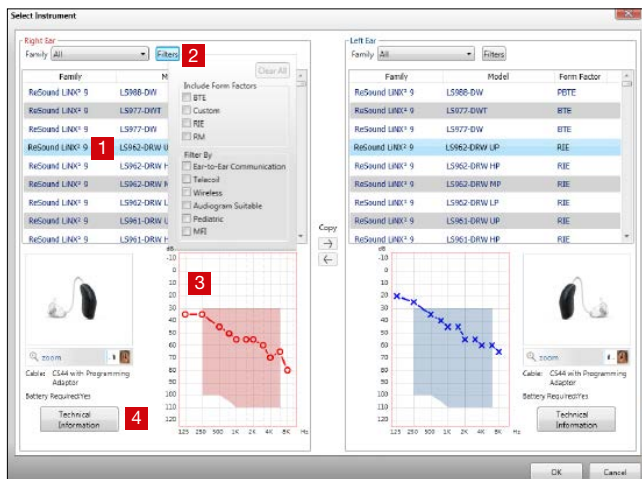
Select Instrument

Right Ear
Family All
Filters 2

| Family | M |
|---|---|
| ReSound LiNX² 9 | LS988-DW |
| ReSound LiNX² 9 | LS977-DWT |
| ReSound LiNX² 9 | LS977-DW |
| ReSound LiNX² 9 1 | LS962-DRW U |
| ReSound LiNX² 9 | LS962-DRW H |
| ReSound LiNX² 9 | LS962-DRW M |
| ReSound LiNX² 9 | LS962-DRW L |
| ReSound LiNX² 9 | LS961-DRW U |
| ReSound LiNX² 9 | LS961-DRW H |

Clear All
Include Form Factors
BTE
Custom
RIE
RM
Filter By
Ear-to-Ear Communication
Telecoil
Wireless
Audiogram Suitable
Pediatric
MFI

zoom
Cable: CS44 with Programming Adaptor
Battery Required:Yes
Technical Information 4

3
dB -10 0 10 20 30 40 50 60 70 80 90 100 110 120
125 250 500 1K 2K 4K 8K Hz

Copy

Left Ear
Family All
Filters

| Family | Model | Form Factor |
|---|---|---|
| ReSound LiNX² 9 | LS988-DW | PBTE |
| ReSound LiNX² 9 | LS977-DWT | BTE |
| ReSound LiNX² 9 | LS977-DW | BTE |
| ReSound LiNX² 9 | LS962-DRW UP | RIE |
| ReSound LiNX² 9 | LS962-DRW HP | RIE |
| ReSound LiNX² 9 | LS962-DRW MP | RIE |
| ReSound LiNX² 9 | LS962-DRW LP | RIE |
| ReSound LiNX² 9 | LS961-DRW UP | RIE |
| ReSound LiNX² 9 | LS961-DRW HP | RIE |

dB -10 0 10 20 30 40 50 60 70 80 90 100 110 120
125 250 500 1K 2K 4K 8K Hz

zoom
Cable: CS44 with Programming Adaptor
Battery Required:Yes
Technical Information

OK
Cancel